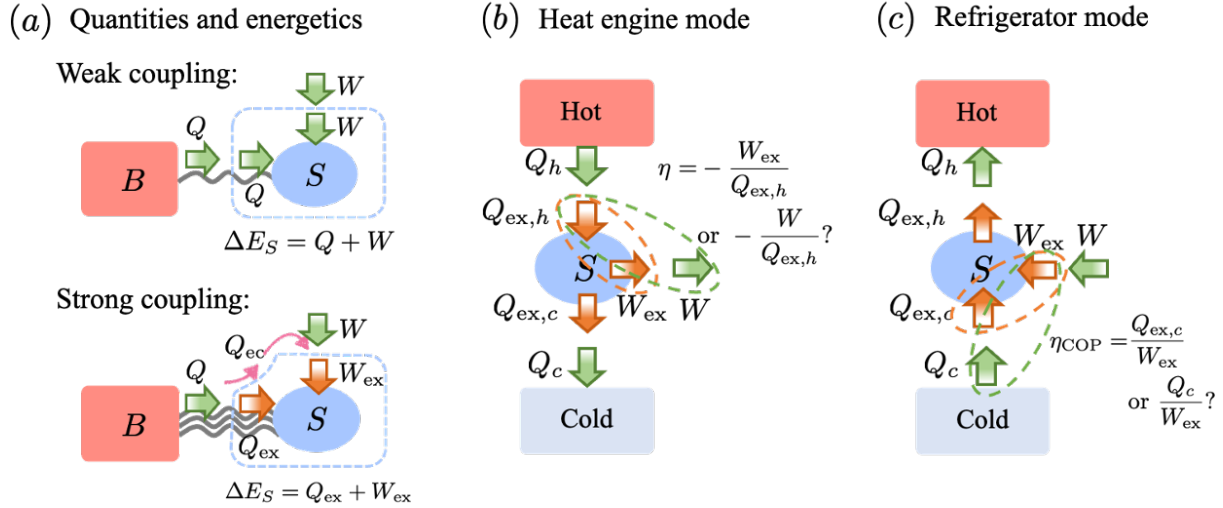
$(a)$ Quantities and energetics

Weak coupling:

$W$

$Q$

$W$

$B$

$Q$

$S$

$\Delta E_S = Q + W$

Strong coupling:

$Q_{\mathrm{ec}}$

$W$

$Q$

$W_{\mathrm{ex}}$

$B$

$S$

$Q_{\mathrm{ex}}$

$\Delta E_S = Q_{\mathrm{ex}} + W_{\mathrm{ex}}$

$(b)$ Heat engine mode

Hot

$Q_h$

$\eta = -\frac{W_{\mathrm{ex}}}{Q_{\mathrm{ex},h}}$

$Q_{\mathrm{ex},h}$

or $-\frac{W}{Q_{\mathrm{ex},h}}$?

$S$

$Q_{\mathrm{ex},c}$

$W_{\mathrm{ex}}$

$W$

$Q_c$

Cold

$(c)$ Refrigerator mode

Hot

$Q_h$

$Q_{\mathrm{ex},h}$

$W_{\mathrm{ex}}$

$W$

$S$

$Q_{\mathrm{ex},c}$

$\eta_{\mathrm{COP}} = \frac{Q_{\mathrm{ex},c}}{W_{\mathrm{ex}}}$

$Q_c$

Cold

or $\frac{Q_c}{W_{\mathrm{ex}}}$?